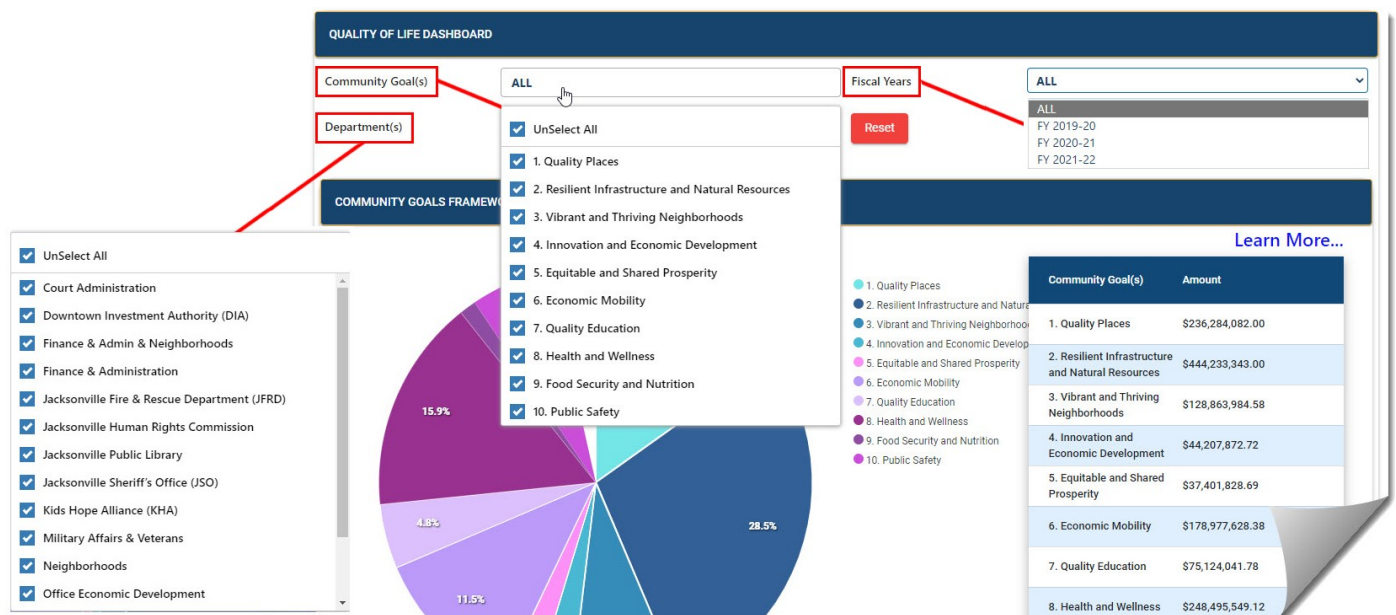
QUALITY OF LIFE DASHBOARD

Community Goal(s)

ALL

Fiscal Years

ALL

ALL
FY 2019-20
FY 2020-21
FY 2021-22

Department(s)

Reset

UnSelect All
1. Quality Places
2. Resilient Infrastructure and Natural Resources
3. Vibrant and Thriving Neighborhoods
4. Innovation and Economic Development
5. Equitable and Shared Prosperity
6. Economic Mobility
7. Quality Education
8. Health and Wellness
9. Food Security and Nutrition
10. Public Safety

COMMUNITY GOALS FRAMEWO

UnSelect All
Court Administration
Downtown Investment Authority (DIA)
Finance & Admin & Neighborhoods
Finance & Administration
Jacksonville Fire & Rescue Department (JFRD)
Jacksonville Human Rights Commission
Jacksonville Public Library
Jacksonville Sheriff's Office (JSO)
Kids Hope Alliance (KHA)
Military Affairs & Veterans
Neighborhoods
Office Economic Development

15.9%
4.8%
11.5%
28.5%

1. Quality Places
2. Resilient Infrastructure and Natura
3. Vibrant and Thriving Neighborhoo
4. Innovation and Economic Develop
5. Equitable and Shared Prosperity
6. Economic Mobility
7. Quality Education
8. Health and Wellness
9. Food Security and Nutrition
10. Public Safety

Learn More...

| Community Goal(s) | Amount |
|---|---|
| 1. Quality Places | $236,284,082.00 |
| 2. Resilient Infrastructure and Natural Resources | $444,233,343.00 |
| 3. Vibrant and Thriving Neighborhoods | $128,863,984.58 |
| 4. Innovation and Economic Development | $44,207,872.72 |
| 5. Equitable and Shared Prosperity | $37,401,828.69 |
| 6. Economic Mobility | $178,977,628.38 |
| 7. Quality Education | $75,124,041.78 |
| 8. Health and Wellness | $248,495,549.12 |